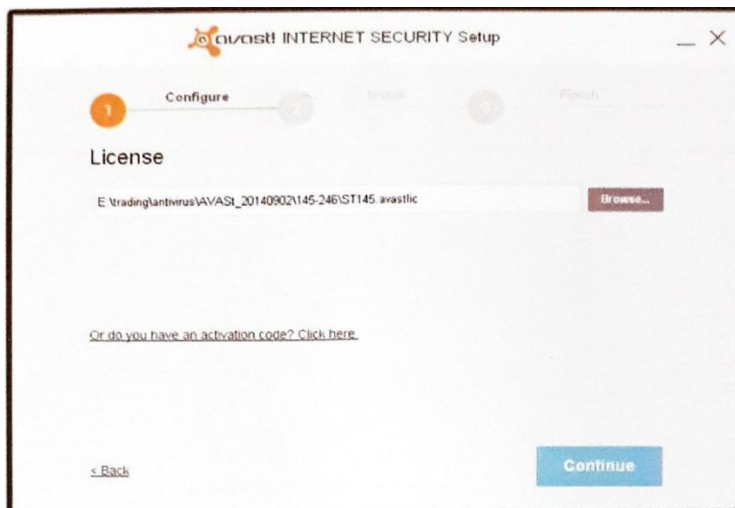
avast! INTERNET SECURITY Setup

_ ×

1 Configure 2 Install 3 Finish

License

E:\trading\antivirus\AVASt_20140902\145-246\ST145.avastlic

Browse...

Or do you have an activation code? Click here

< Back

Continue